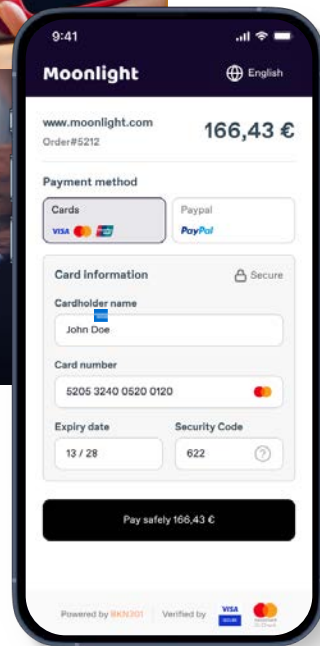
9:41

Moonlight

English

www.moonlight.com
Order#5212

166,43 €

Payment method

Cards
VISA

Paypal
PayPal

Card information

Secure

Cardholder name

John Doe

Card number

5205 3240 0520 0120

Expiry date

13 / 28

Security Code

622

?

Pay safely 166,43 €

Powered by BKN301

Verified by VISA